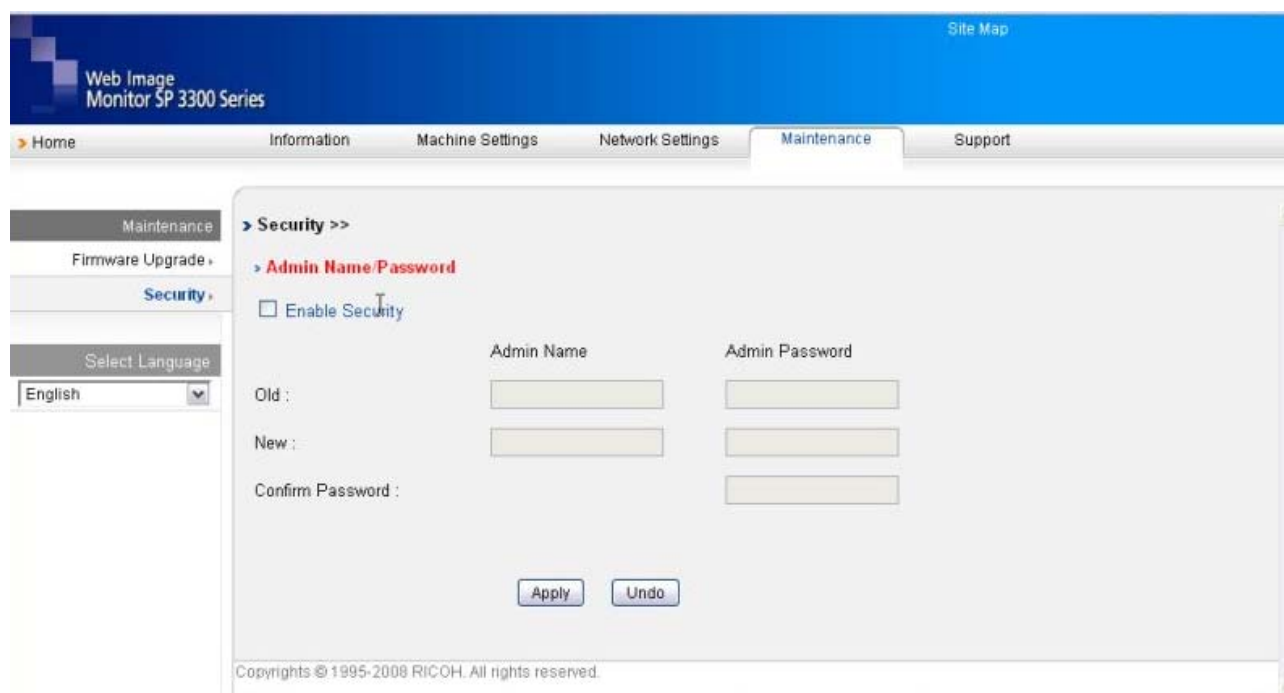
Site Map

Web Image
Monitor SP 3300 Series

Home | Information | Machine Settings | Network Settings | Maintenance | Support

Maintenance
Firmware Upgrade
Security

Select Language
English

Security >>

Admin Name/Password

Enable Security

| | Admin Name | Admin Password |
|---|---|---|
| Old : | | |
| New : | | |
| Confirm Password : | | |

Apply Undo

Copyrights © 1995-2008 RICOH. All rights reserved.